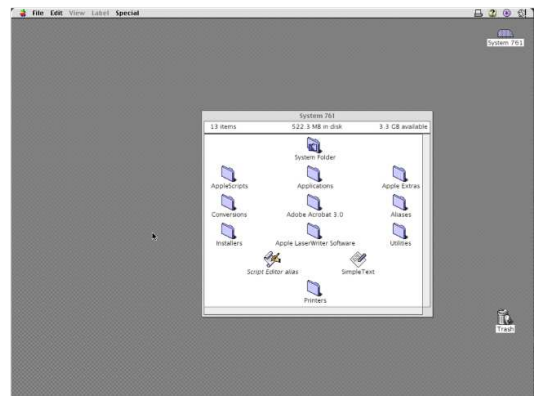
File Edit View Label Special

System 761

System 761

13 items 522.3 MB in disk 3.3 GB available

System Folder

AppleScripts

Applications

Apple Extras

Conversions

Adobe Acrobat 3.0

Aliases

Installers

Apple LaserWriter Software

Utilities

Script Editor alias

SimpleText

Printers

Trash